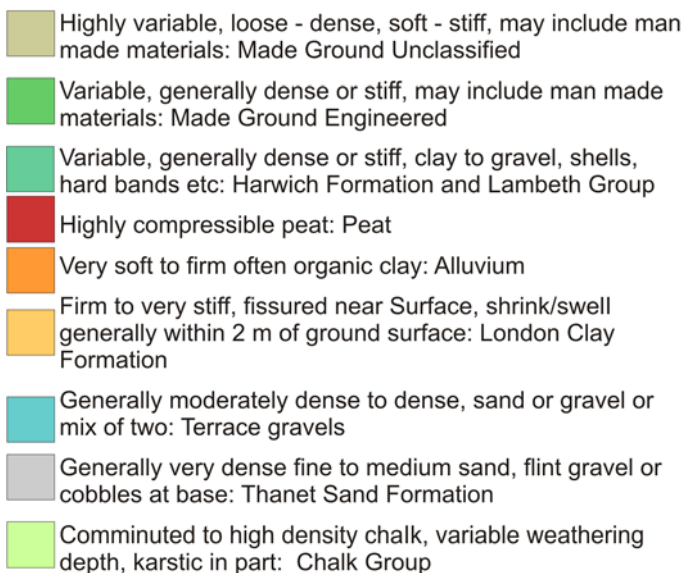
Highly variable, loose - dense, soft - stiff, may include man made materials: Made Ground Unclassified

Variable, generally dense or stiff, may include man made materials: Made Ground Engineered

Variable, generally dense or stiff, clay to gravel, shells, hard bands etc: Harwich Formation and Lambeth Group

Highly compressible peat: Peat

Very soft to firm often organic clay: Alluvium

Firm to very stiff, fissured near Surface, shrink/swell generally within 2 m of ground surface: London Clay Formation

Generally moderately dense to dense, sand or gravel or mix of two: Terrace gravels

Generally very dense fine to medium sand, flint gravel or cobbles at base: Thanet Sand Formation

Comminuted to high density chalk, variable weathering depth, karstic in part: Chalk Group